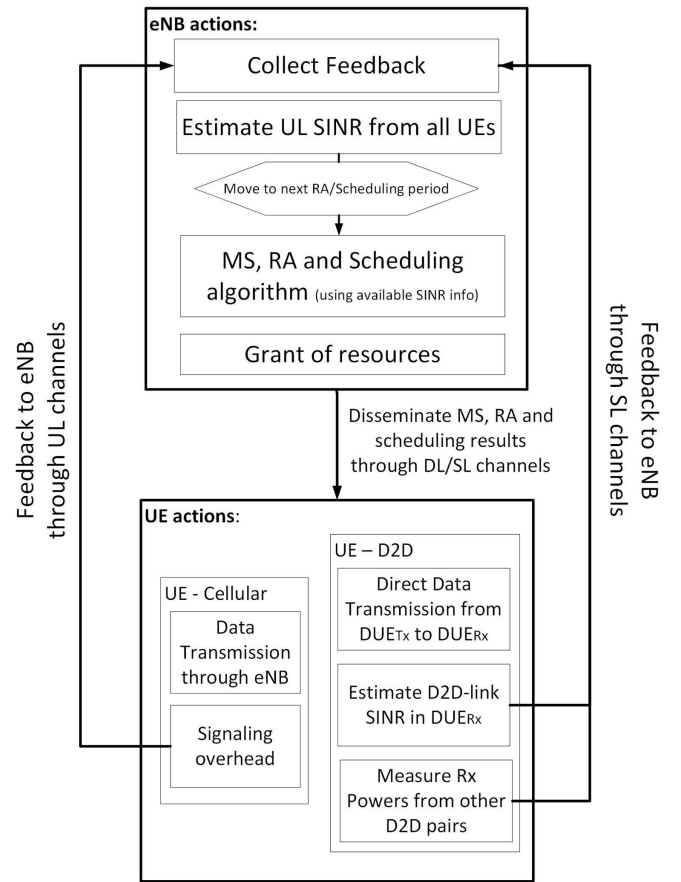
eNB actions:

Collect Feedback

Estimate UL SINR from all UEs

Move to next RA/Scheduling period

MS, RA and Scheduling algorithm (using available SINR info)

Grant of resources

Disseminate MS, RA and scheduling results through DL/SL channels

Feedback to eNB through UL channels

Feedback to eNB through SL channels

UE actions:

UE - Cellular

Data Transmission through eNB

Signaling overhead

UE – D2D

Direct Data Transmission from $DUE_{Tx}$ to $DUE_{Rx}$

Estimate D2D-link SINR in $DUE_{Rx}$

Measure Rx Powers from other D2D pairs